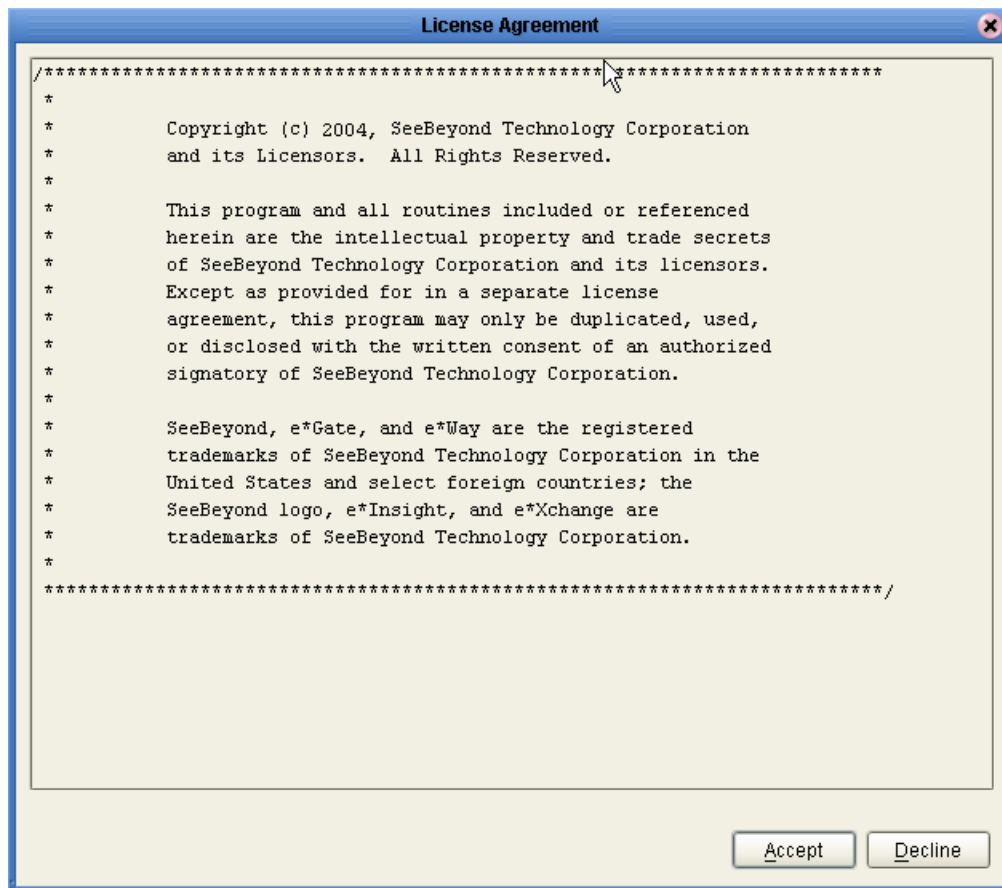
License Agreement

/*********************************************************************
*
*          Copyright (c) 2004, SeeBeyond Technology Corporation
*          and its Licensors.  All Rights Reserved.
*
*          This program and all routines included or referenced
*          herein are the intellectual property and trade secrets
*          of SeeBeyond Technology Corporation and its licensors.
*          Except as provided for in a separate license
*          agreement, this program may only be duplicated, used,
*          or disclosed with the written consent of an authorized
*          signatory of SeeBeyond Technology Corporation.
*
*          SeeBeyond, e*Gate, and e*Way are the registered
*          trademarks of SeeBeyond Technology Corporation in the
*          United States and select foreign countries; the
*          SeeBeyond logo, e*Insight, and e*Xchange are
*          trademarks of SeeBeyond Technology Corporation.
*
*********************************************************************/

Accept

Decline